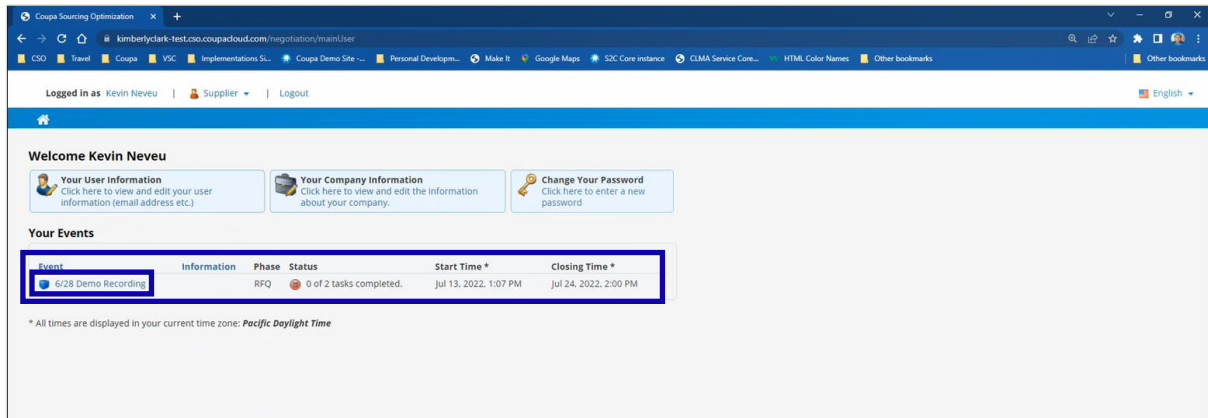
Coupa Sourcing Optimization ×

kimberlyclark-test.cso.coupacloud.com/negotiation/mainUser

CSO | Travel | Coupa | VSC | Implementations Si... | Coupa Demo Site -... | Personal Developm... | Make It | Google Maps | S2C Core instance | CLMA Service Core... | HTML Color Names | Other bookmarks | Other bookmarks

Logged in as Kevin Neveu | Supplier | Logout

English

Welcome Kevin Neveu

Your User Information
Click here to view and edit your user information (email address etc.)

Your Company Information
Click here to view and edit the information about your company.

Change Your Password
Click here to enter a new password

Your Events

| Event | Information | Phase | Status | Start Time * | Closing Time * |
|---|---|---|---|---|---|
| 6/28 Demo Recording | | RFQ | 0 of 2 tasks completed. | Jul 13, 2022, 1:07 PM | Jul 24, 2022, 2:00 PM |

* All times are displayed in your current time zone: Pacific Daylight Time